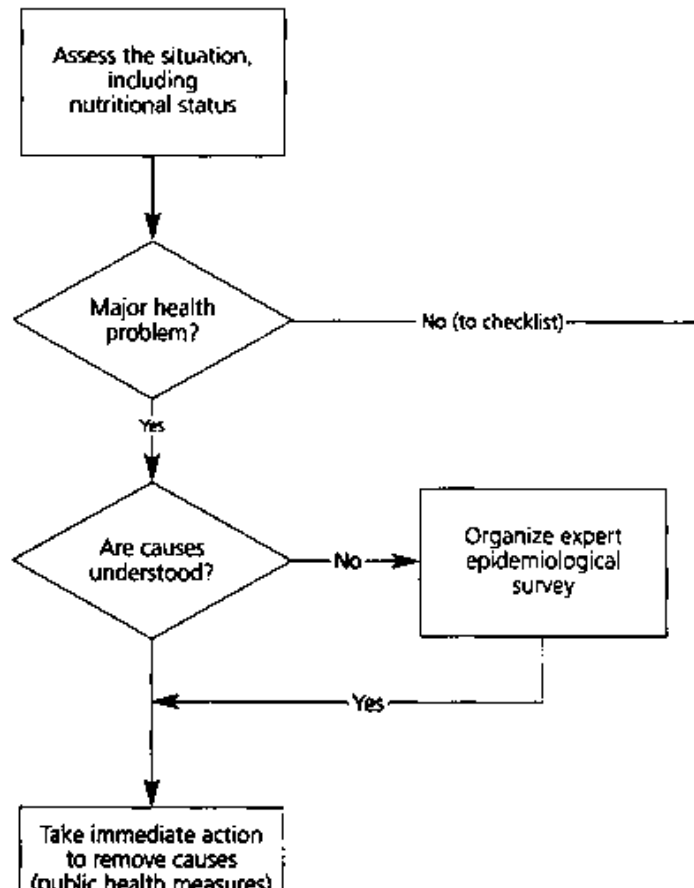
Assess the situation, including nutritional status

Major health problem?

No (to checklist)

Yes

Are causes understood?

No

Organize expert epidemiological survey

Yes

Take immediate action to remove causes (public health measures)